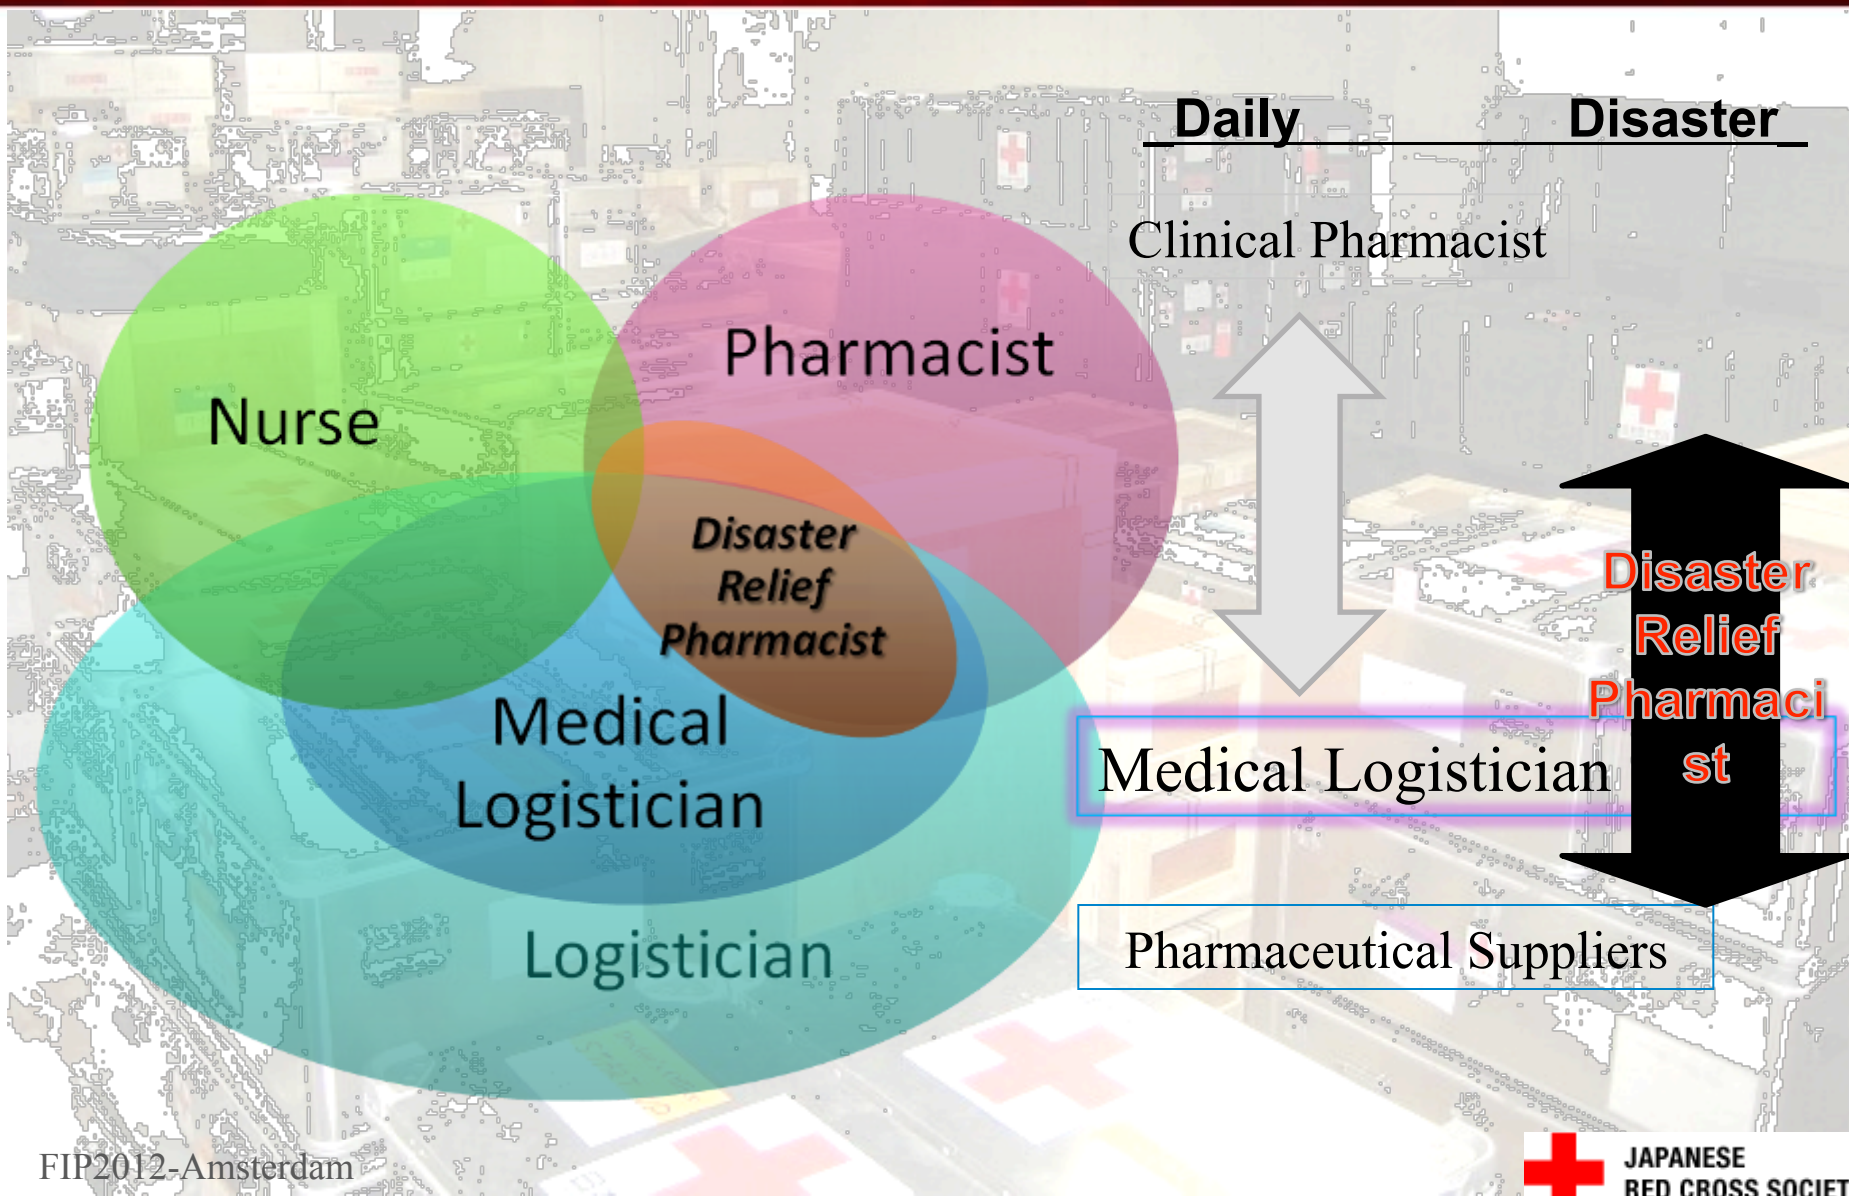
Daily Disaster

Clinical Pharmacist

Pharmacist

Nurse

Disaster Relief Pharmacist

Medical Logistician

Logistician

Disaster Relief Pharmacist

Medical Logistician

Pharmaceutical Suppliers

FIP2012-Amsterdam

JAPANESE RED CROSS SOCIET